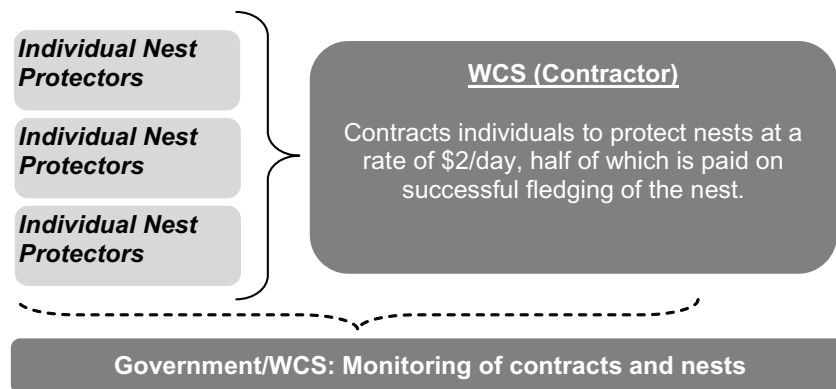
Individual Nest Protectors

Individual Nest Protectors

Individual Nest Protectors

WCS (Contractor)

Contracts individuals to protect nests at a rate of \$2/day, half of which is paid on successful fledging of the nest.

Government/WCS: Monitoring of contracts and nests